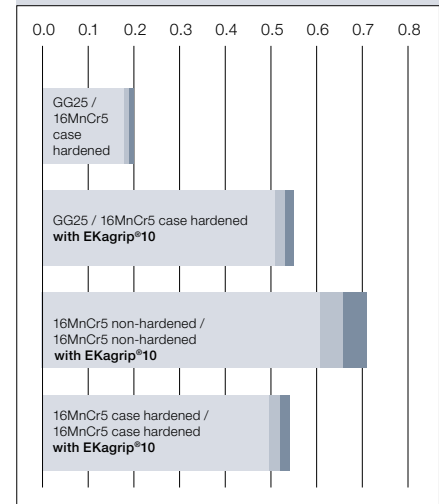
0.0 0.1 0.2 0.3 0.4 0.5 0.6 0.7 0.8

GG25 / 16MnCr5 case hardened

GG25 / 16MnCr5 case hardened **with EKagrip®10**

16MnCr5 non-hardened / 16MnCr5 non-hardened **with EKagrip®10**

16MnCr5 case hardened / 16MnCr5 case hardened **with EKagrip®10**